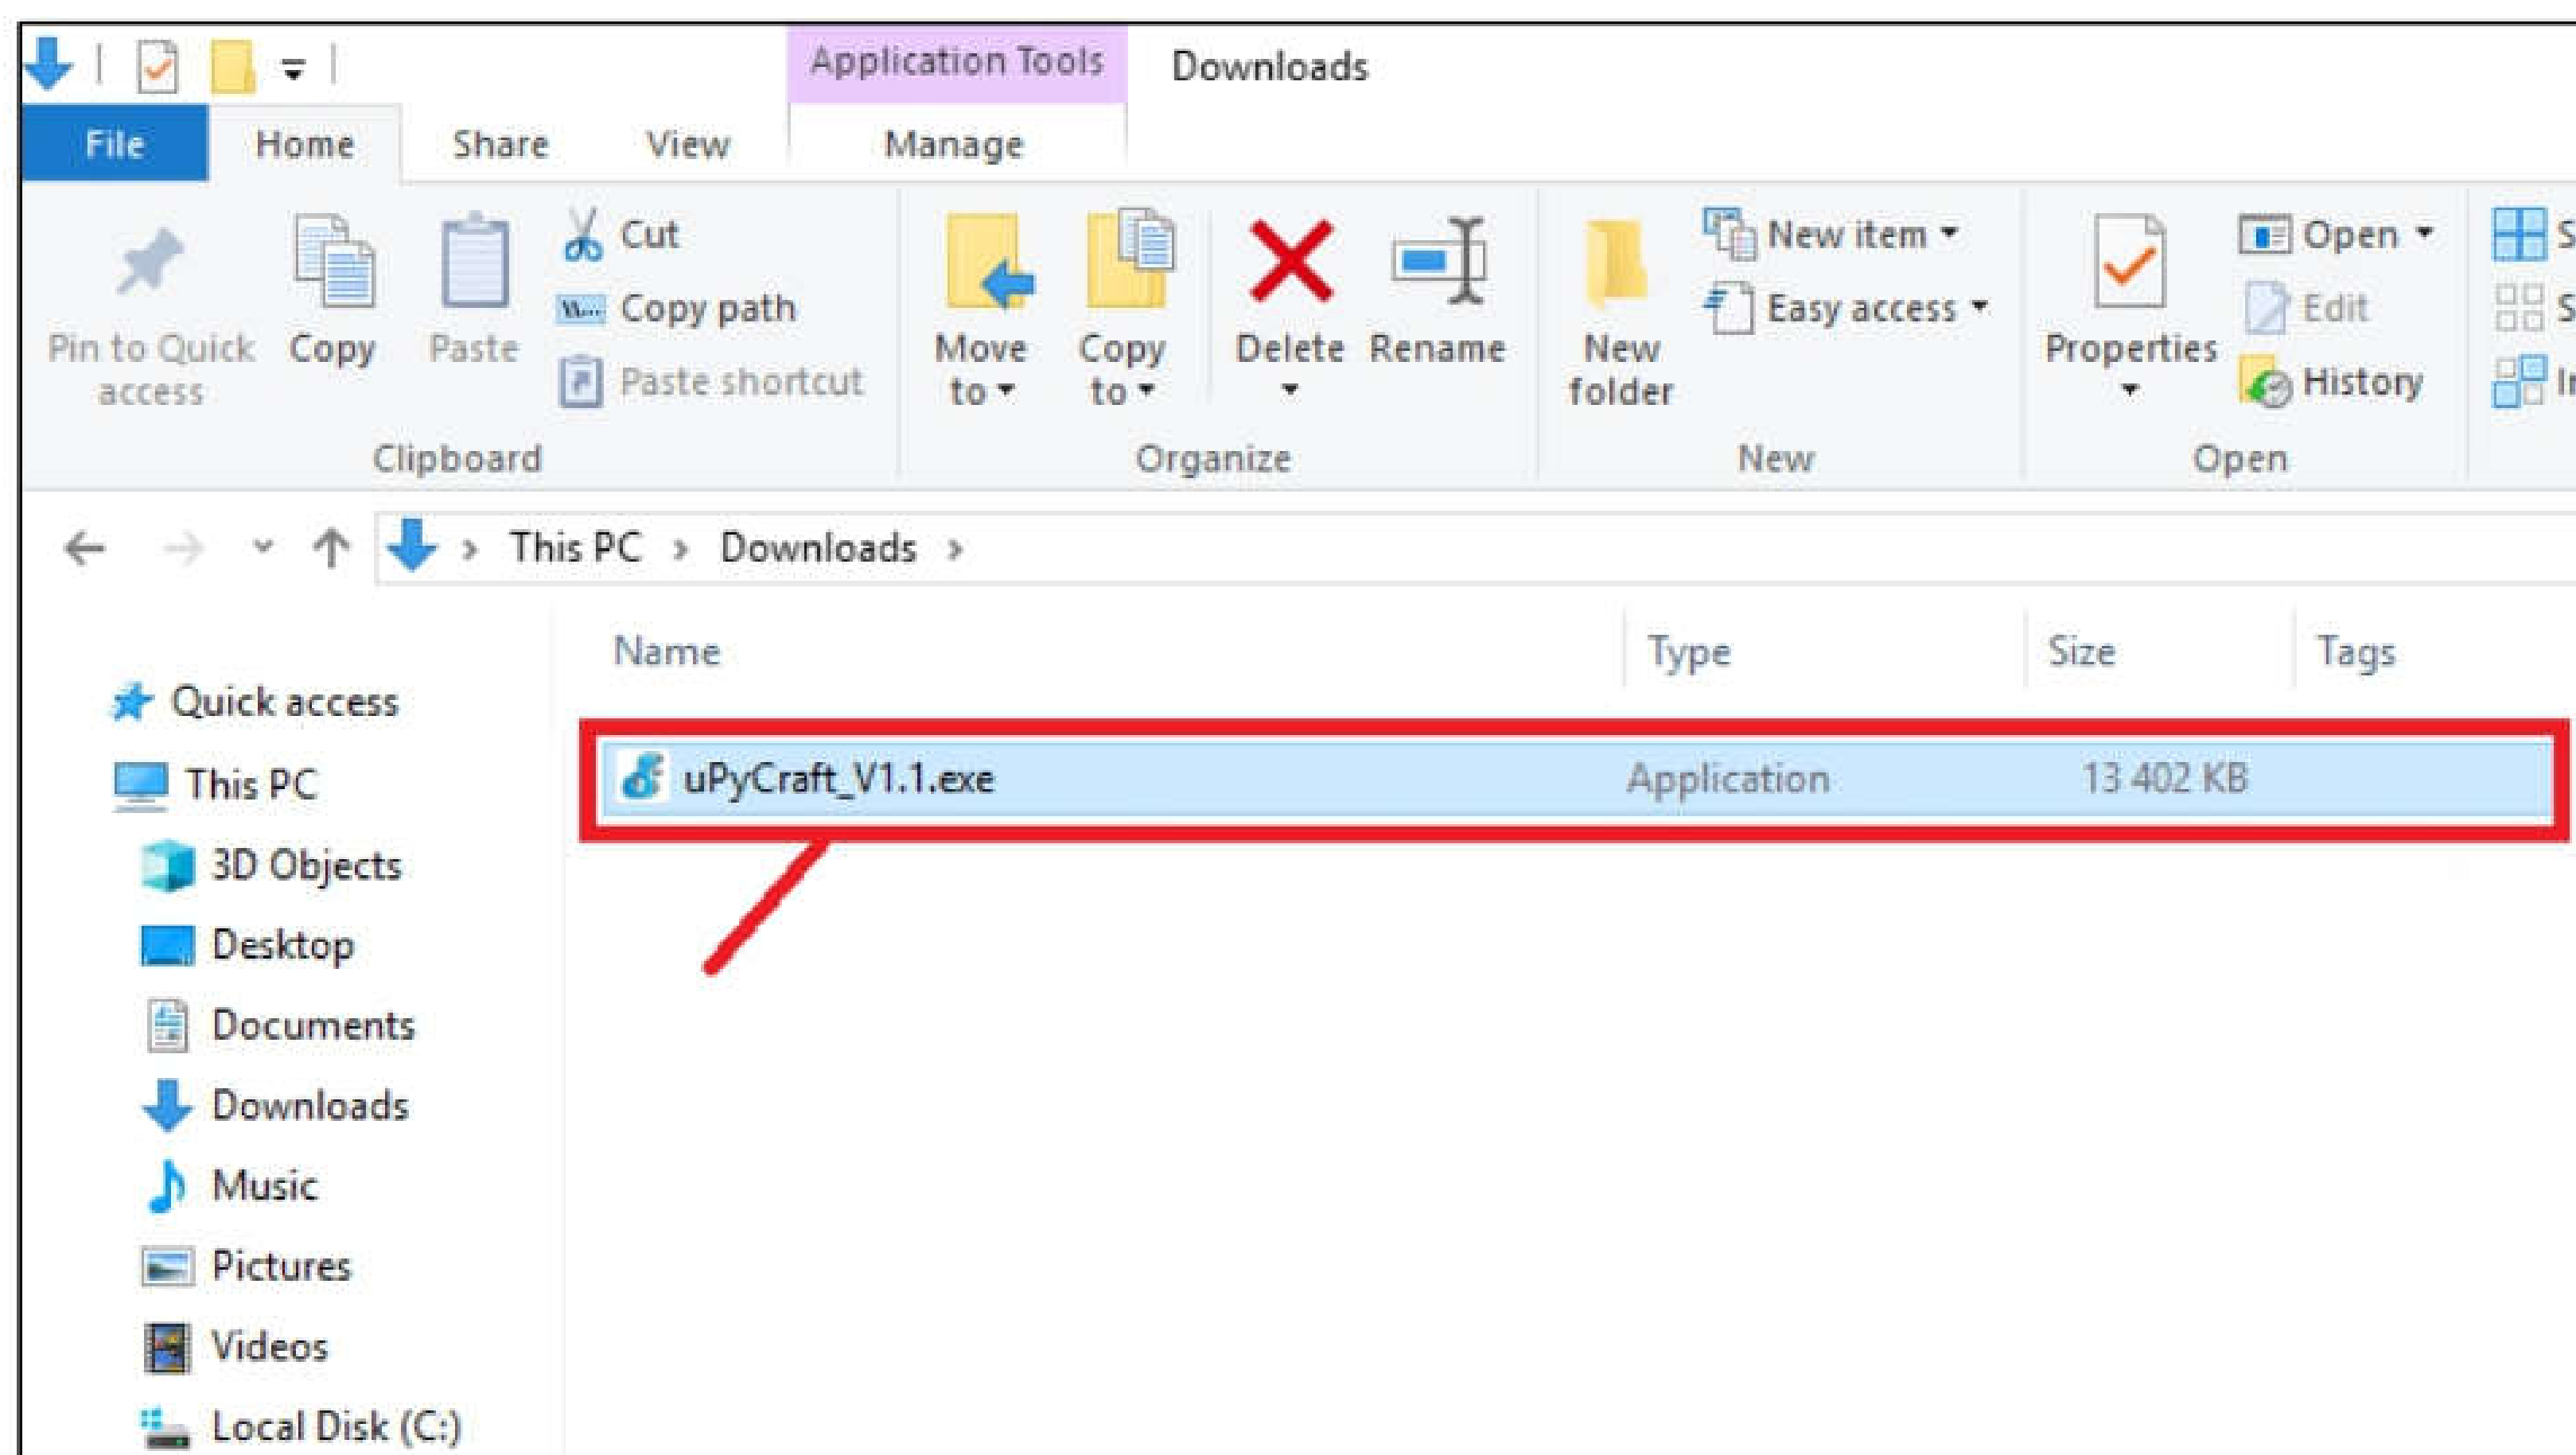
Application Tools
Downloads
File
Home
Share
View
Manage
Pin to Quick access
Copy
Paste
Cut
Copy path
Paste shortcut
Clipboard
Move to
Copy to
Delete
Rename
Organize
New folder
New item
Easy access
New
Properties
Open
Edit
History
Open
This PC › Downloads ›
Name
Type
Size
Tags
Quick access
This PC
3D Objects
Desktop
Documents
Downloads
Music
Pictures
Videos
Local Disk (C:)
uPyCraft_V1.1.exe
Application
13 402 KB